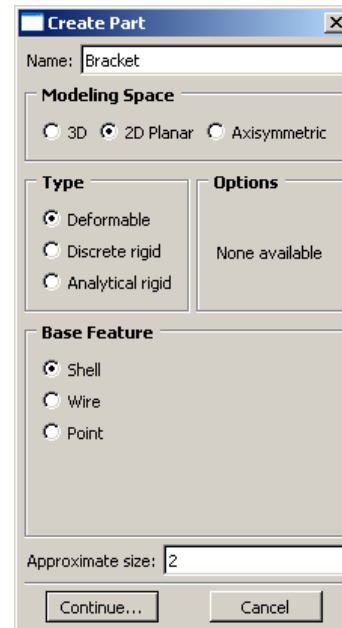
Create Part

Name: Bracket

Modeling Space

3D 2D Planar Axisymmetric

Type

Deformable
Discrete rigid
Analytical rigid

Options

None available

Base Feature

Shell
Wire
Point

Approximate size: 2

Continue... Cancel